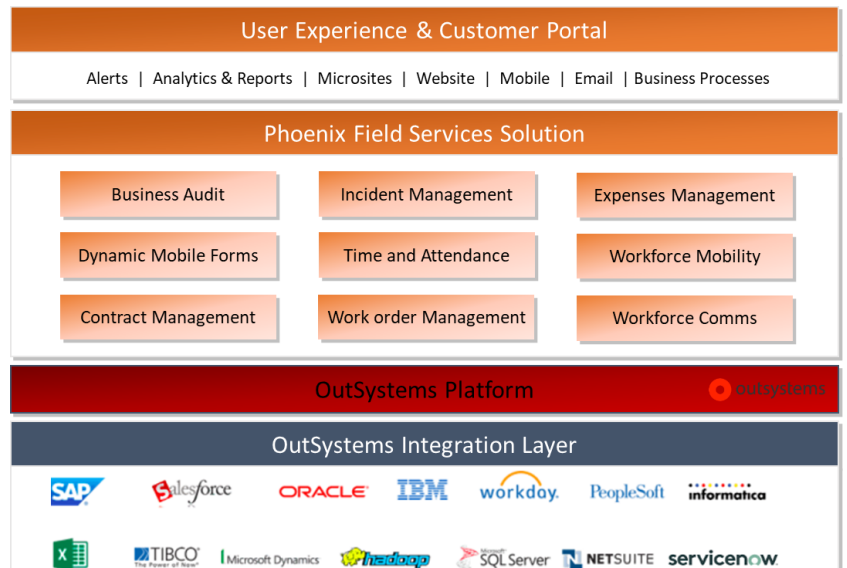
User Experience & Customer Portal

Alerts | Analytics & Reports | Microsites | Website | Mobile | Email | Business Processes

Phoenix Field Services Solution

Business Audit

Incident Management

Expenses Management

Dynamic Mobile Forms

Time and Attendance

Workforce Mobility

Contract Management

Work order Management

Workforce Comms

OutSystems Platform

outsystems

OutSystems Integration Layer

SAP

salesforce

ORACLE

IBM

workday.

PeopleSoft

informatica

TIBCO
The Power of Now

Microsoft Dynamics

hadoop

Microsoft SQL Server

NETSUITE

servicenow.